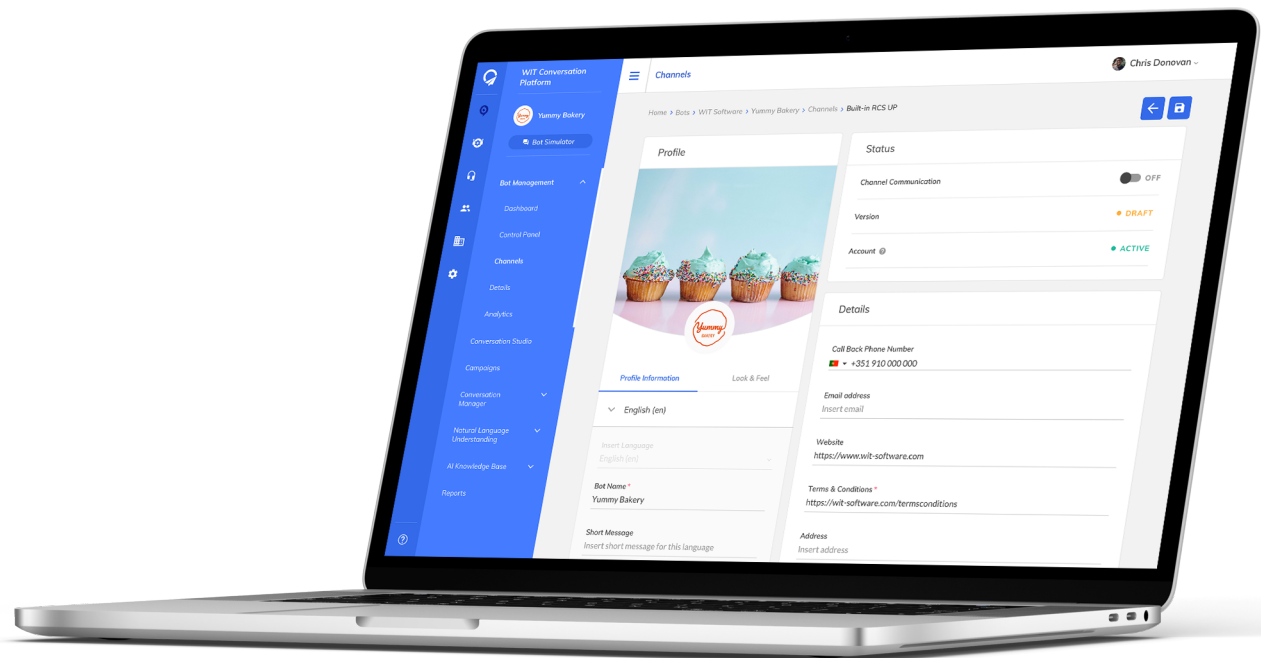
WIT Conversation Platform

Yummy Bakery

Bot Simulator

Bot Management

Dashboard

Control Panel

Channels

Details

Analytics

Conversation Studio

Campaigns

Conversation Manager

Natural Language Understanding

AI Knowledge Base

Reports

Channels

Chris Donovan

Home > Bots > WIT Software > Yummy Bakery > Channels > Built-in RCS UP

Profile

Yummy BAKERY

Profile Information

Look & Feel

English (en)

Insert Language
English (en)

Bot Name *
Yummy Bakery

Short Message
Insert short message for this language

Status

Channel Communication OFF

Version DRAFT

Account ACTIVE

Details

Call Back Phone Number
+351 910 000 000

Email address
Insert email

Website
https://www.wit-software.com

Terms & Conditions *
https://wit-software.com/termsconditions

Address
Insert address